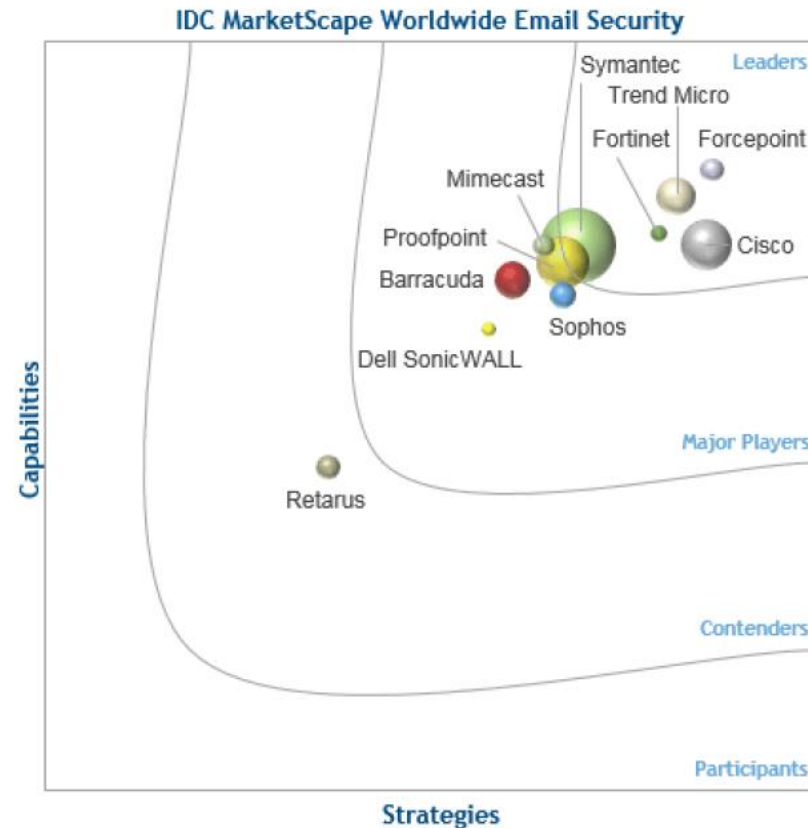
IDC MarketScape Worldwide Email Security

Leaders

Symantec

Trend Micro

Fortinet

Forcepoint

Mimecast

Proofpoint

Cisco

Barracuda

Sophos

Dell SonicWALL

Major Players

Retarus

Contenders

Participants

Capabilities

Strategies